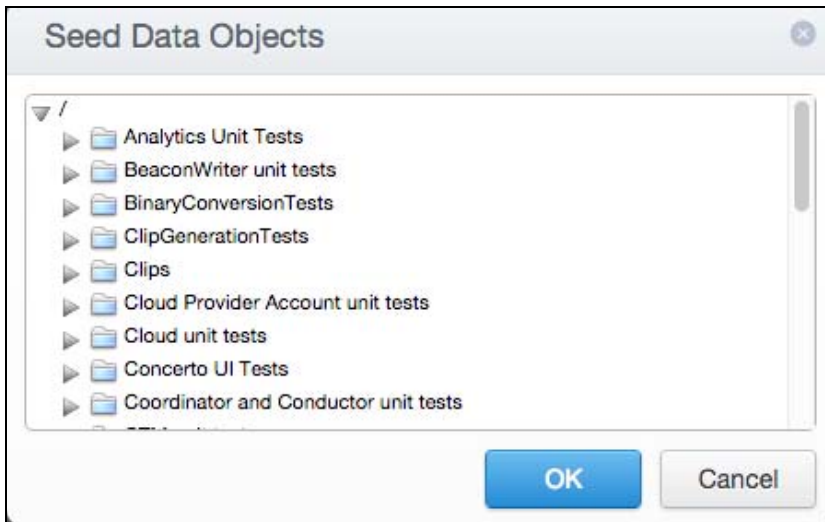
Seed Data Objects

/

Analytics Unit Tests

BeaconWriter unit tests

BinaryConversionTests

ClipGenerationTests

Clips

Cloud Provider Account unit tests

Cloud unit tests

Concerto UI Tests

Coordinator and Conductor unit tests

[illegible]

OK

Cancel